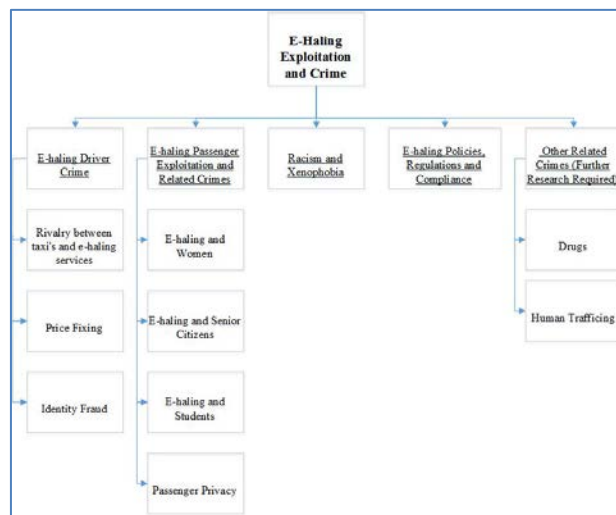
E-Haling Exploitation and Crime

E-haling Driver Crime

Rivalry between taxi's and e-haling services

Price Fixing

Identity Fraud

E-haling Passenger Exploitation and Related Crimes

E-haling and Women

E-haling and Senior Citizens

E-haling and Students

Passenger Privacy

Racism and Xenophobia

E-haling Policies, Regulations and Compliance

Other Related Crimes (Further Research Required)

Drugs

Human Trafficing